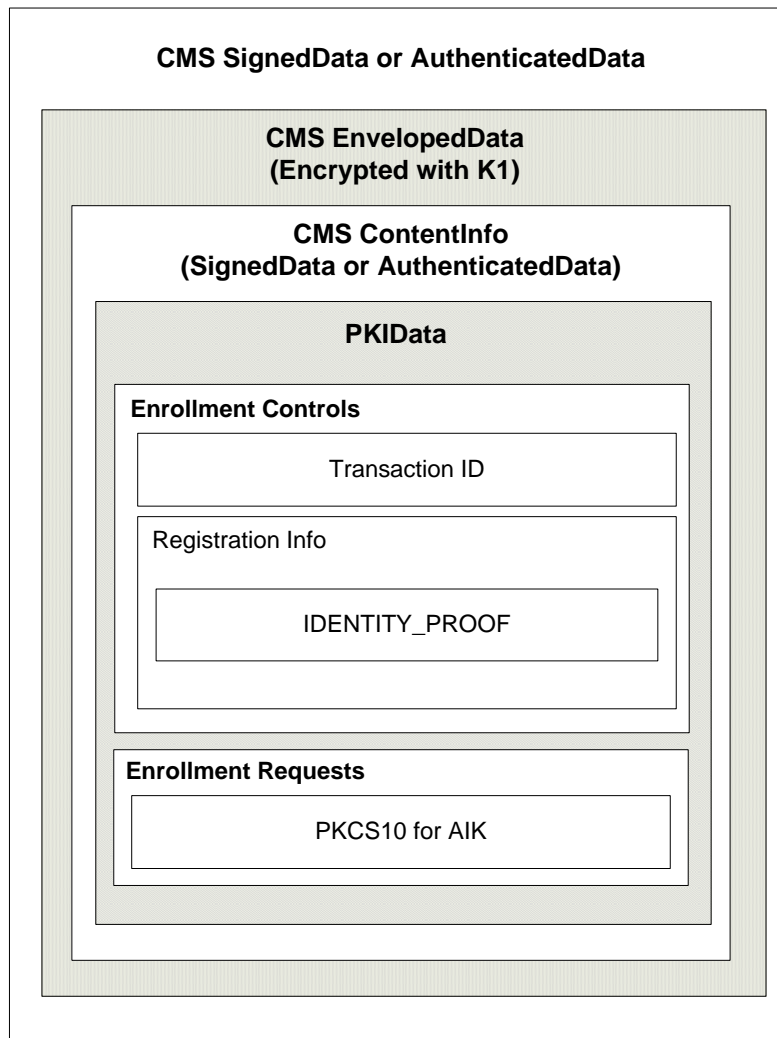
CMS SignedData or AuthenticatedData

CMS EnvelopedData
(Encrypted with K1)

CMS ContentInfo
(SignedData or AuthenticatedData)

PKIData

Enrollment Controls

Transaction ID

Registration Info

IDENTITY_PROOF

Enrollment Requests

PKCS10 for AIK